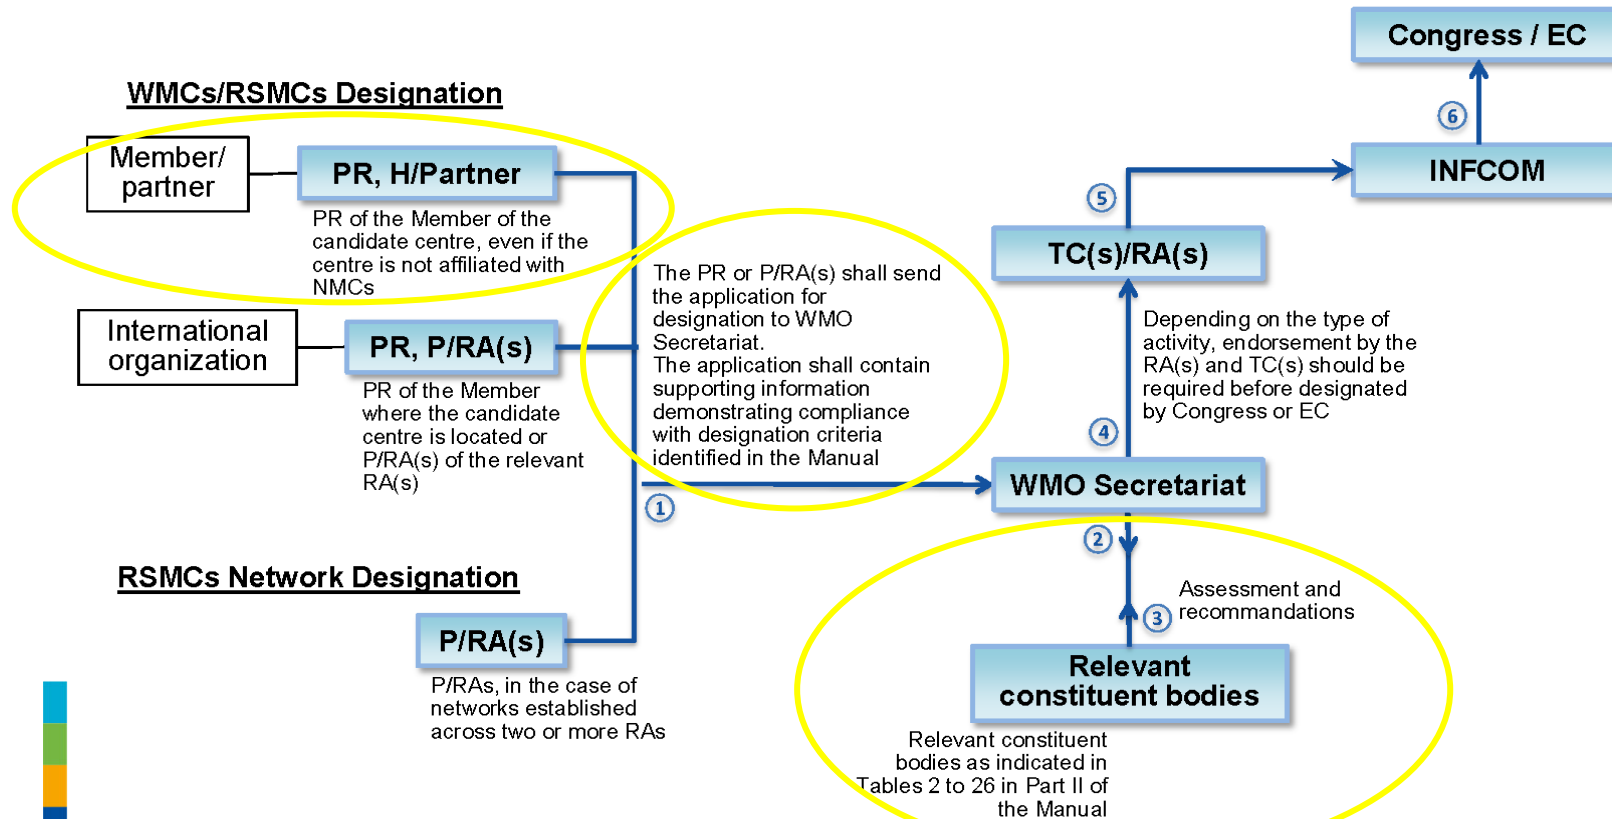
Congress / EC

WMCs/RSMCs Designation

6

Member/ partner

PR, H/Partner

INFCOM

PR of the Member of the candidate centre, even if the centre is not affiliated with NMCs

5

TC(s)/RA(s)

The PR or P/RA(s) shall send the application for designation to WMO Secretariat.
The application shall contain supporting information demonstrating compliance with designation criteria identified in the Manual

International organization

PR, P/RA(s)

Depending on the type of activity, endorsement by the RA(s) and TC(s) should be required before designated by Congress or EC

PR of the Member where the candidate centre is located or P/RA(s) of the relevant RA(s)

4

WMO Secretariat

1

2

RSMCs Network Designation

Assessment and recommandations

3

P/RA(s)

Relevant constituent bodies

P/RAs, in the case of networks established across two or more RAs

Relevant constituent bodies as indicated in Tables 2 to 26 in Part II of the Manual